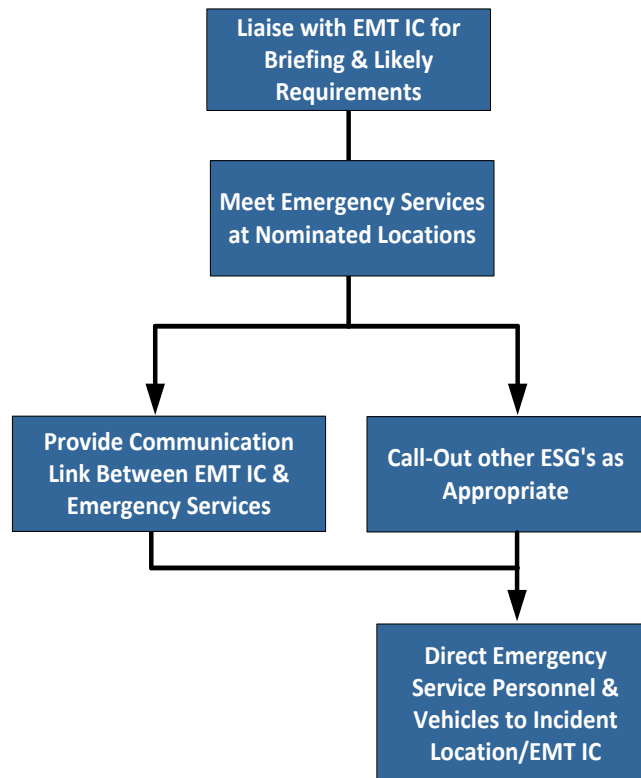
Liaise with EMT IC for Briefing & Likely Requirements

Meet Emergency Services at Nominated Locations

Provide Communication Link Between EMT IC & Emergency Services

Call-Out other ESG's as Appropriate

Direct Emergency Service Personnel & Vehicles to Incident Location/EMT IC